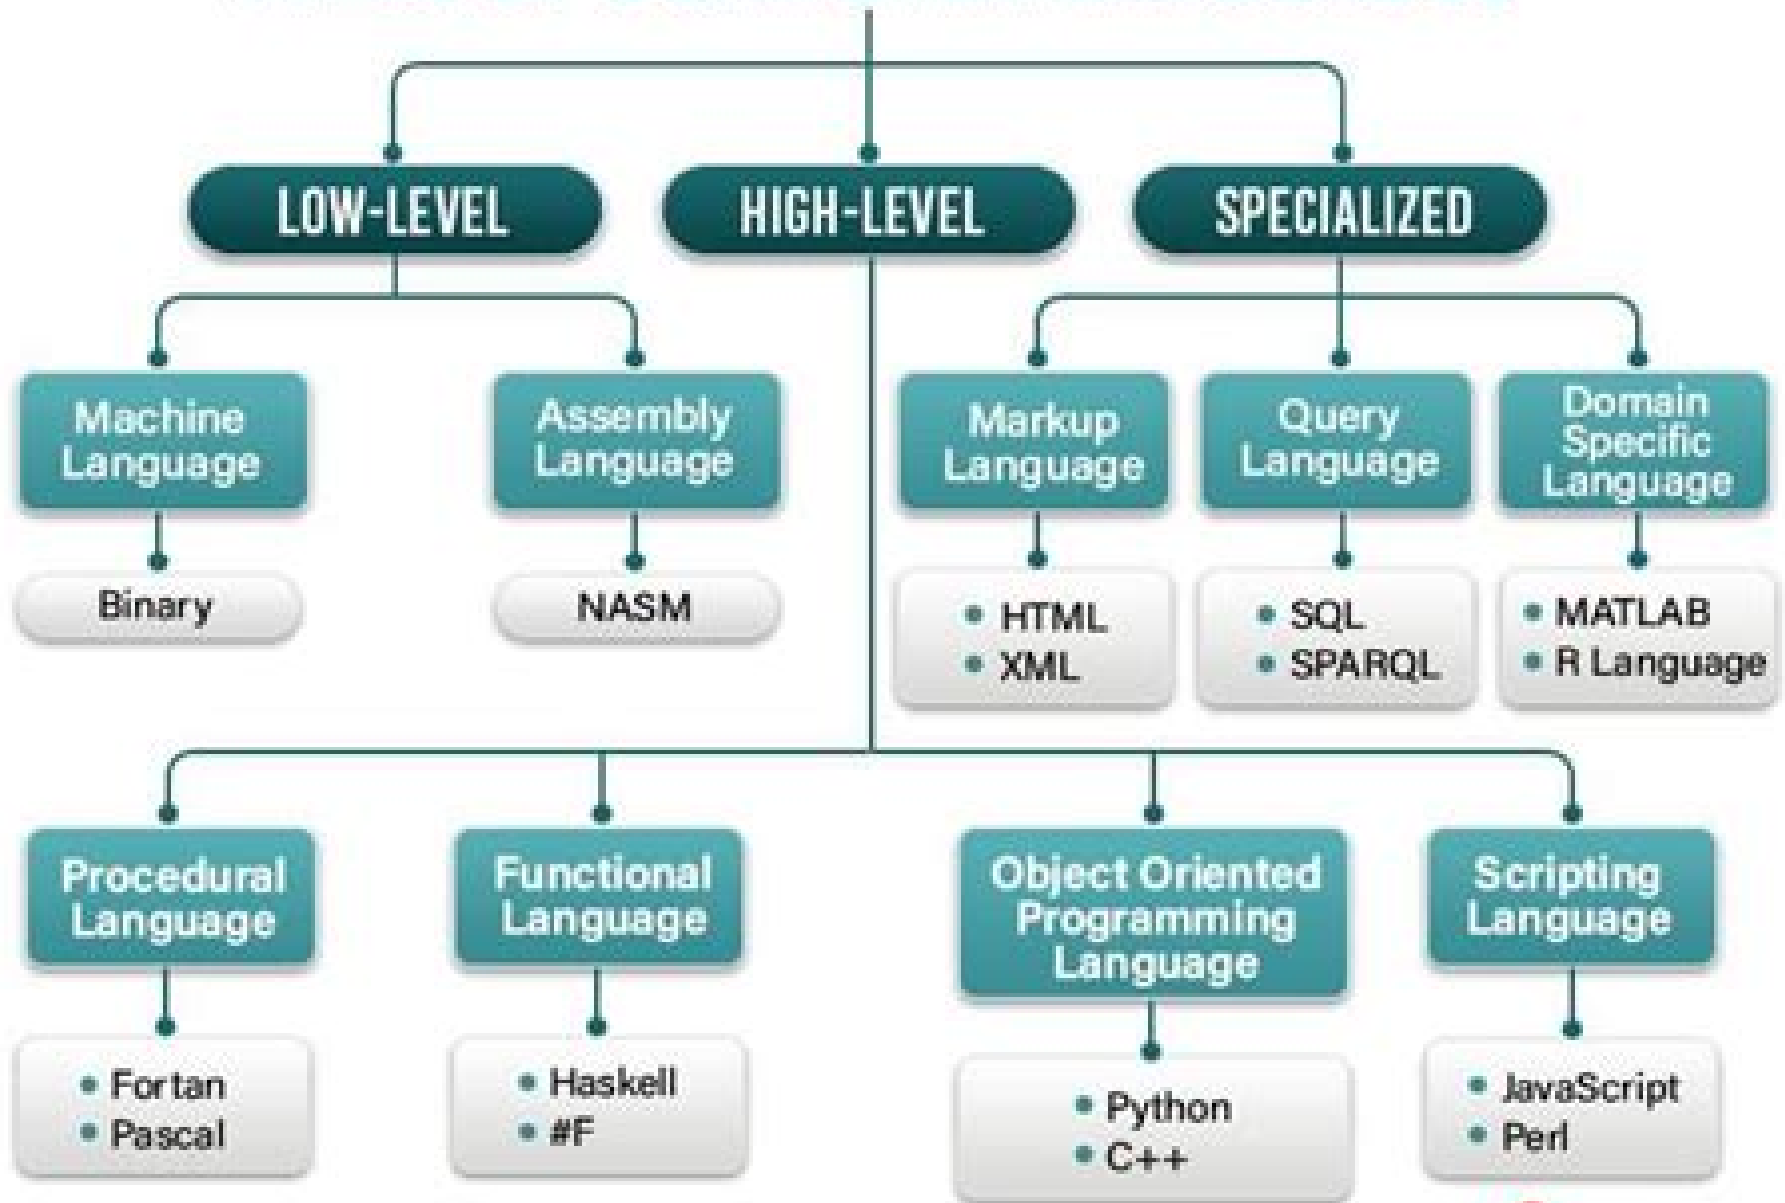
LOW-LEVEL

HIGH-LEVEL

SPECIALIZED

Machine Language

Binary

Assembly Language

NASM

Markup Language

• HTML
• XML

Query Language

• SQL
• SPARQL

Domain Specific Language

• MATLAB
• R Language

Procedural Language

• Fortan
• Pascal

Functional Language

• Haskell
• #F

Object Oriented Programming Language

• Python
• C++

Scripting Language

• JavaScript
• Perl